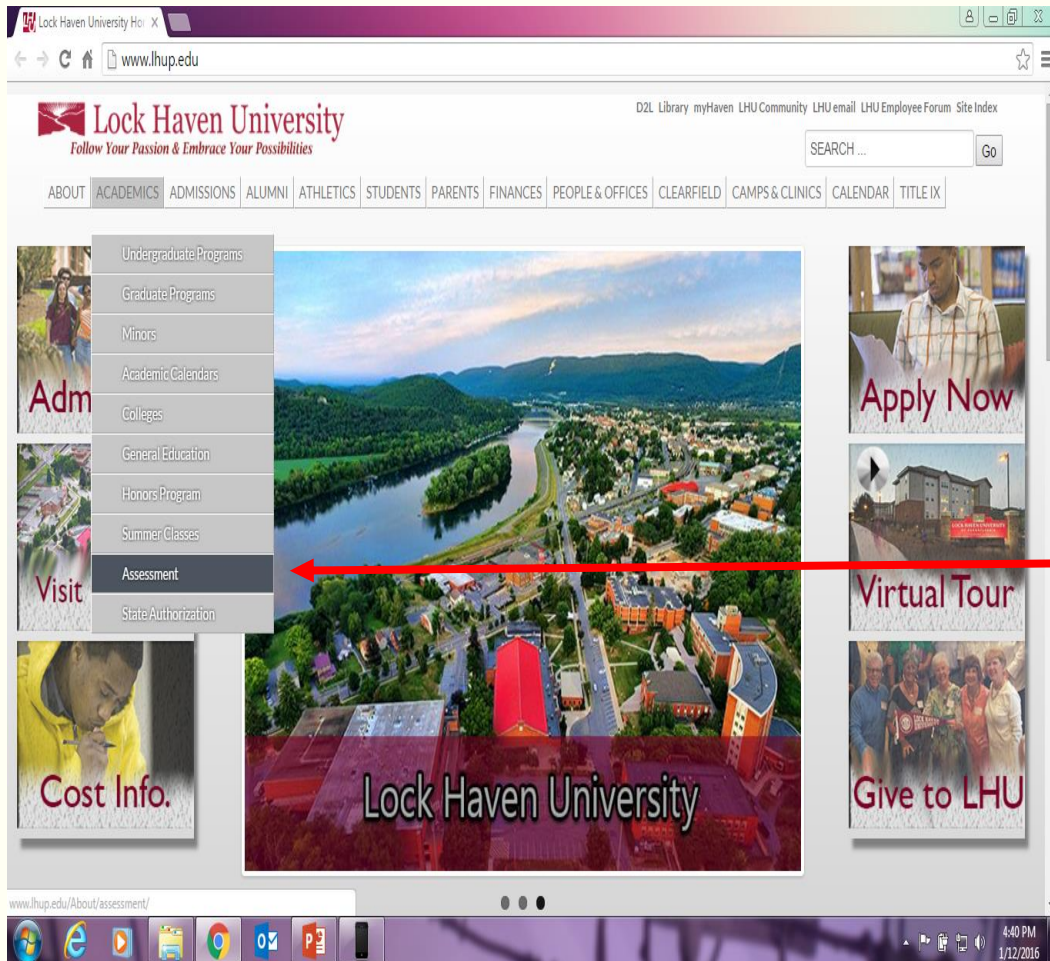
Lock Haven University Ho X

www.lhup.edu

Lock Haven University
Follow Your Passion & Embrace Your Possibilities

D2L Library myHaven LHU Community LHU email LHU Employee Forum Site Index

SEARCH ... Go

ABOUT ACADEMICS ADMISSIONS ALUMNI ATHLETICS STUDENTS PARENTS FINANCES PEOPLE & OFFICES CLEARFIELD CAMPS & CLINICS CALENDAR TITLE IX

Undergraduate Programs
Graduate Programs
Minors
Academic Calendars
Colleges
General Education
Honors Program
Summer Classes
Assessment
State Authorization

Adm

Visit

Cost Info.

Lock Haven University

Apply Now

LOCK HAVEN UNIVERSITY

Virtual Tour

Give to LHU

www.lhup.edu/About/assessment/

4:40 PM
1/12/2016